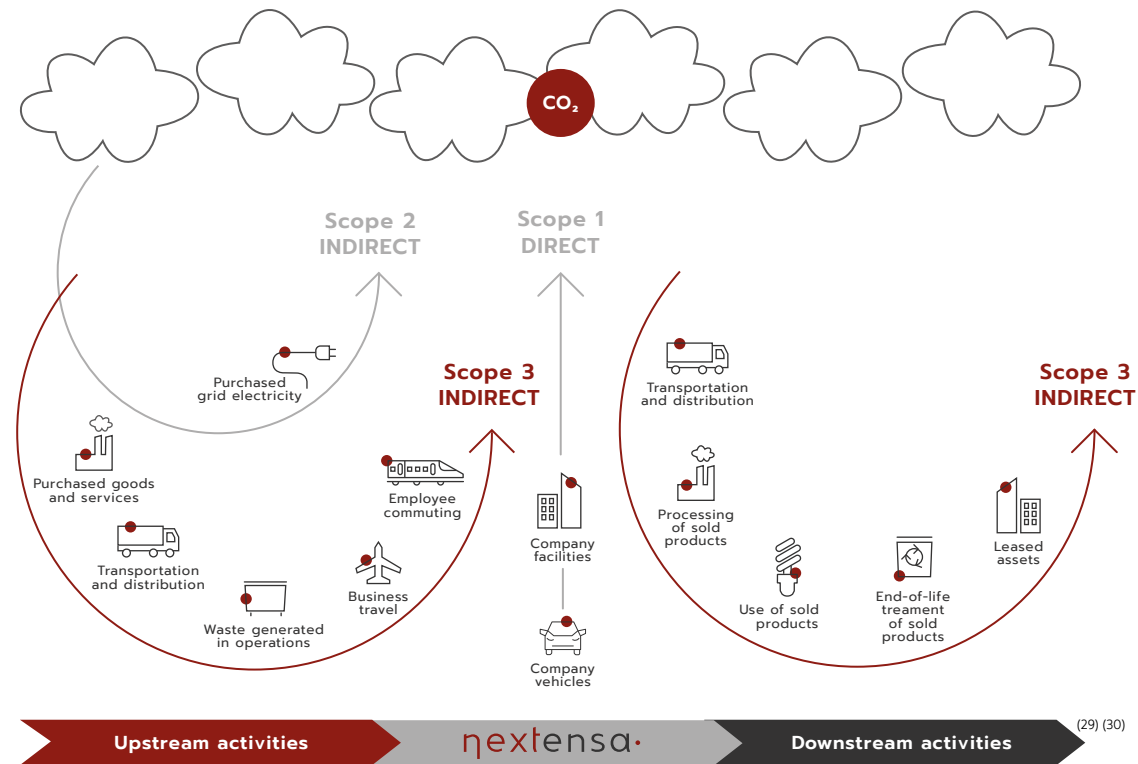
$CO_2$

Scope 2
INDIRECT

Scope 1
DIRECT

Purchased grid electricity

Scope 3
INDIRECT

Purchased goods and services

Transportation and distribution

Waste generated in operations

Business travel

Employee commuting

Company facilities

Company vehicles

Transportation and distribution

Processing of sold products

Use of sold products

End-of-life treament of sold products

Leased assets

Scope 3
INDIRECT

Upstream activities

nextensa

Downstream activities

(29) (30)